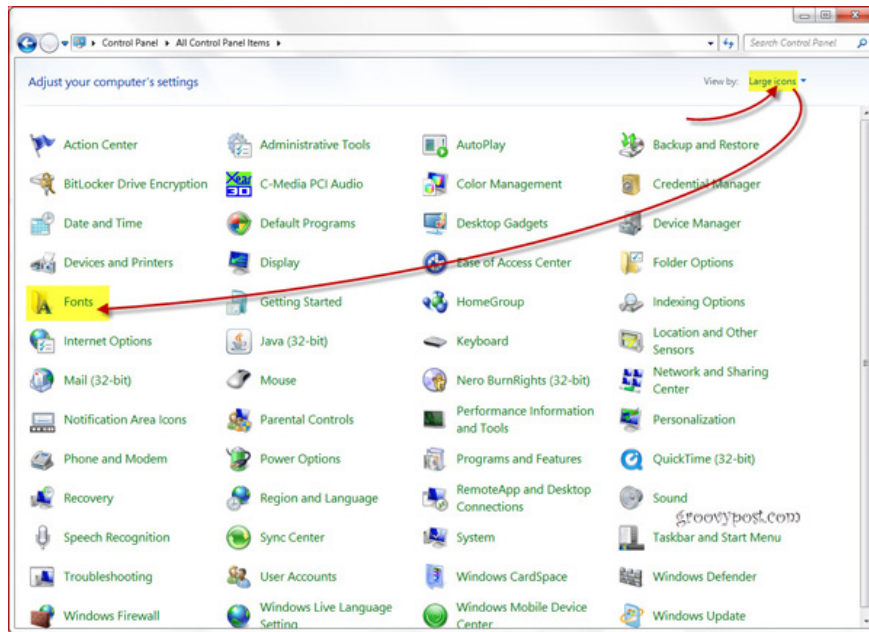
Control Panel ▸ All Control Panel Items ▸

Search Control Panel

Adjust your computer's settings

View by: Large icons ▾

Action Center
Administrative Tools
AutoPlay
Backup and Restore
BitLocker Drive Encryption
C-Media PCI Audio
Color Management
Credential Manager
Date and Time
Default Programs
Desktop Gadgets
Device Manager
Devices and Printers
Display
Ease of Access Center
Folder Options
Fonts
Getting Started
HomeGroup
Indexing Options
Internet Options
Java (32-bit)
Keyboard
Location and Other Sensors
Mail (32-bit)
Mouse
Nero BurnRights (32-bit)
Network and Sharing Center
Notification Area Icons
Parental Controls
Performance Information and Tools
Personalization
Phone and Modem
Power Options
Programs and Features
QuickTime (32-bit)
Recovery
Region and Language
RemoteApp and Desktop Connections
Sound
Speech Recognition
Sync Center
System
Taskbar and Start Menu
Troubleshooting
User Accounts
Windows CardSpace
Windows Defender
Windows Firewall
Windows Live Language Setting
Windows Mobile Device Center
Windows Update

groovypost.com